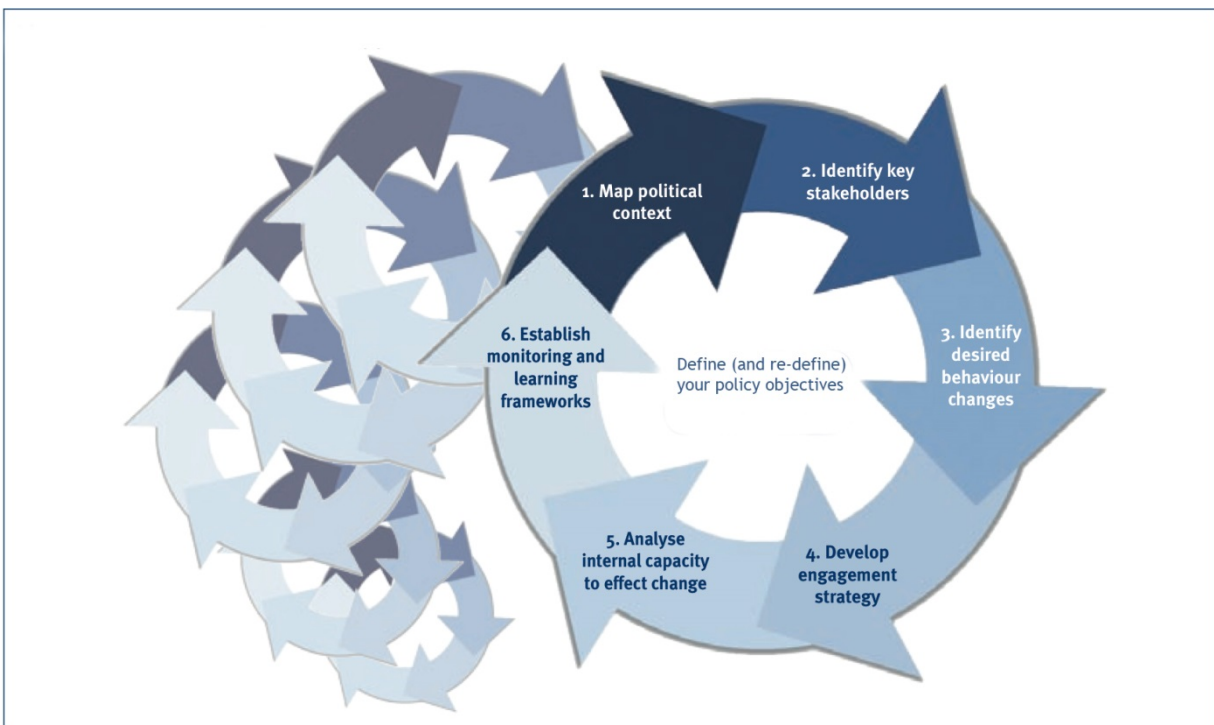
1. Map political context

2. Identify key stakeholders

3. Identify desired behaviour changes

4. Develop engagement strategy

5. Analyse internal capacity to effect change

6. Establish monitoring and learning frameworks

Define (and re-define) your policy objectives